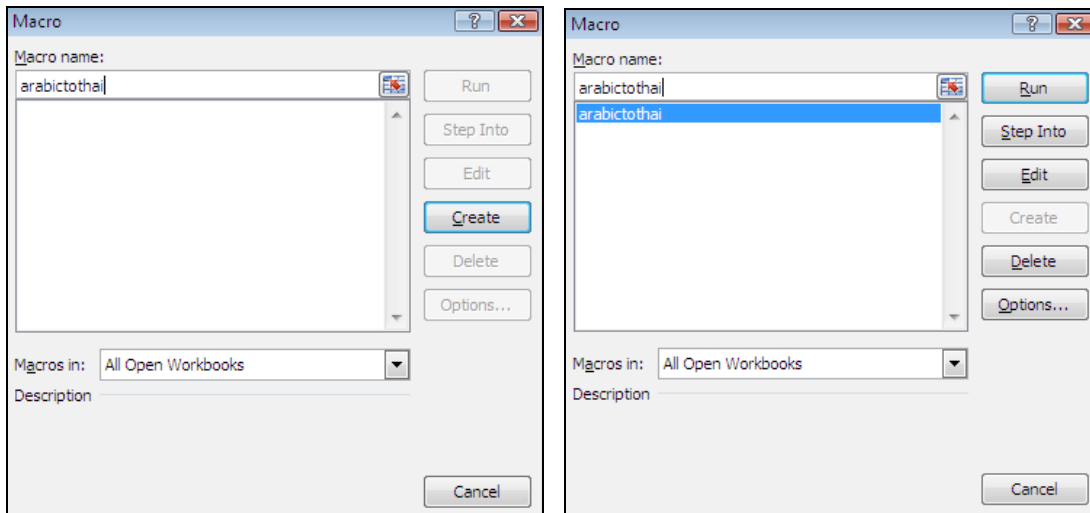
Macro

Macro name:

arabictothai

Run

Step Into

Edit

Create

Delete

Options...

Macros in: All Open Workbooks

Description

Cancel

Macro

Macro name:

arabictothai

arabictothai

Run

Step Into

Edit

Create

Delete

Options...

Macros in: All Open Workbooks

Description

Cancel